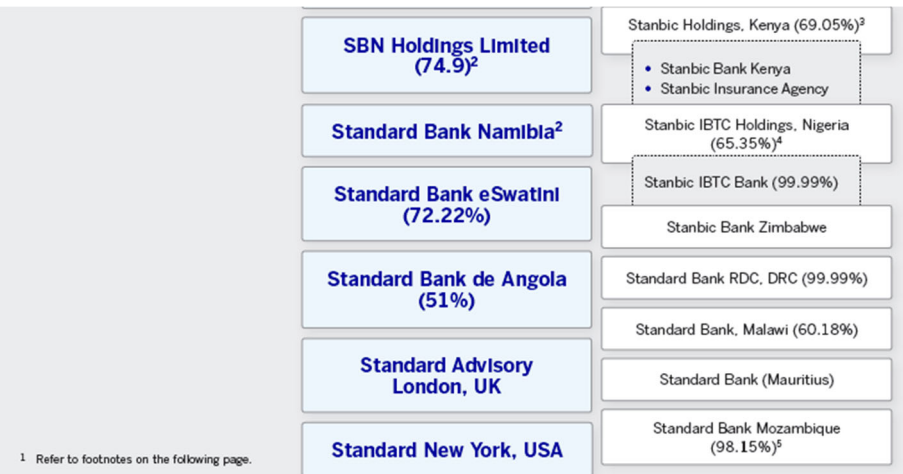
SBN Holdings Limited (74.9)²

Standard Bank Namibia²

Standard Bank eSwatini (72.22%)

Standard Bank de Angola (51%)

Standard Advisory London, UK

Standard New York, USA

Stanbic Holdings, Kenya (69.05%)³

- Stanbic Bank Kenya
- Stanbic Insurance Agency

Stanbic IBTC Holdings, Nigeria (65.35%)⁴

Stanbic IBTC Bank (99.99%)

Stanbic Bank Zimbabwe

Standard Bank RDC, DRC (99.99%)

Standard Bank, Malawi (60.18%)

Standard Bank (Mauritius)

Standard Bank Mozambique (98.15%)⁵

¹ Refer to footnotes on the following page.